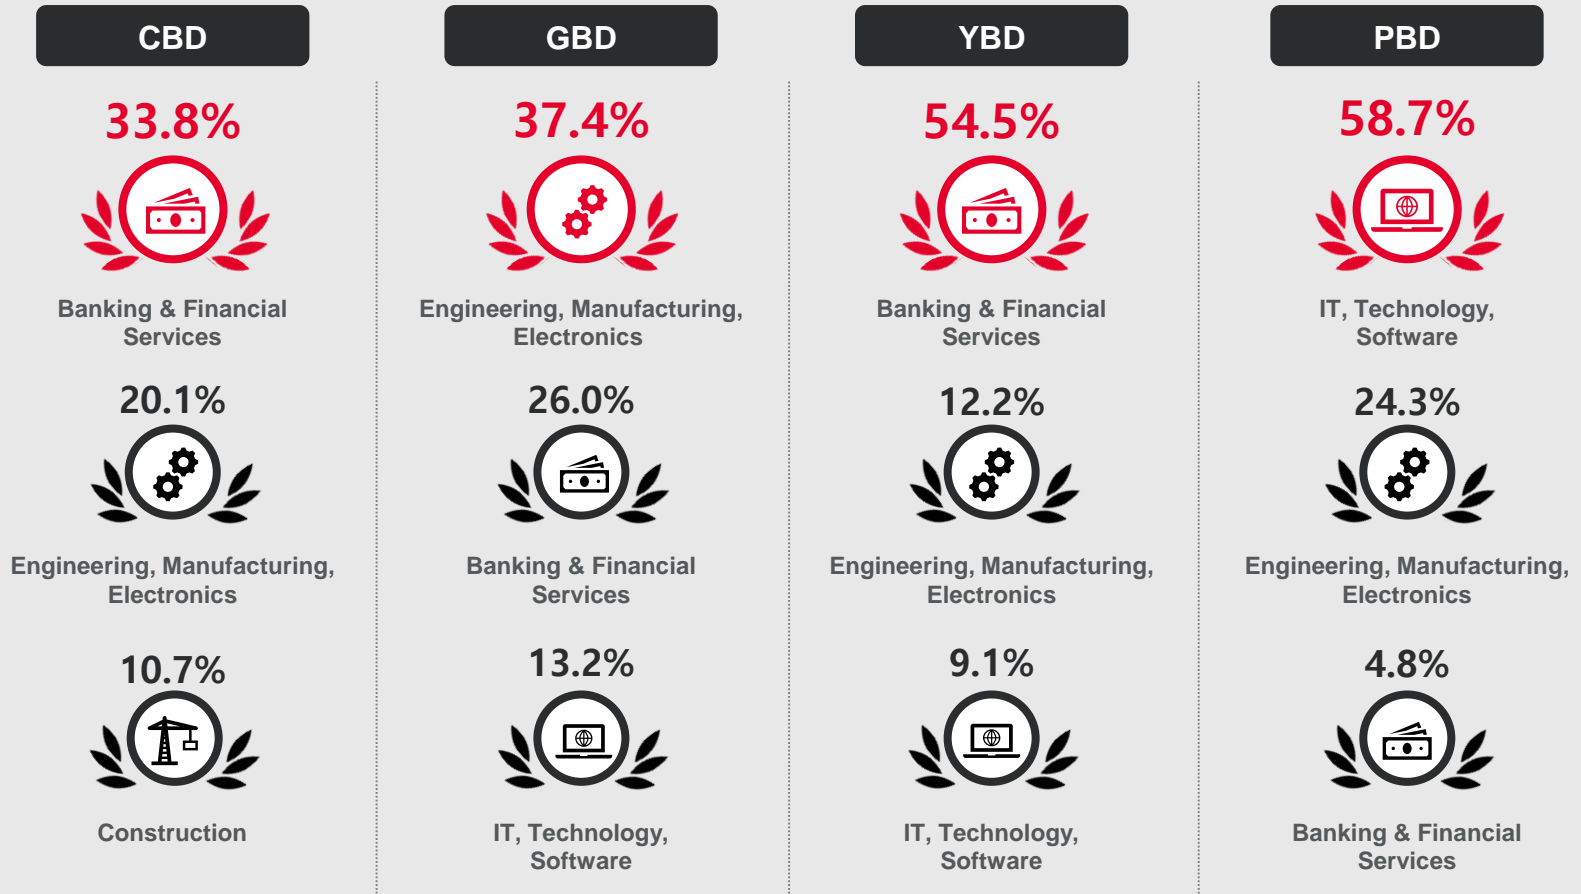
CBD

33.8%

Banking & Financial Services

20.1%

Engineering, Manufacturing, Electronics

10.7%

Construction

GBD

37.4%

Engineering, Manufacturing, Electronics

26.0%

Banking & Financial Services

13.2%

IT, Technology, Software

YBD

54.5%

Banking & Financial Services

12.2%

Engineering, Manufacturing, Electronics

9.1%

IT, Technology, Software

PBD

58.7%

IT, Technology, Software

24.3%

Engineering, Manufacturing, Electronics

4.8%

Banking & Financial Services